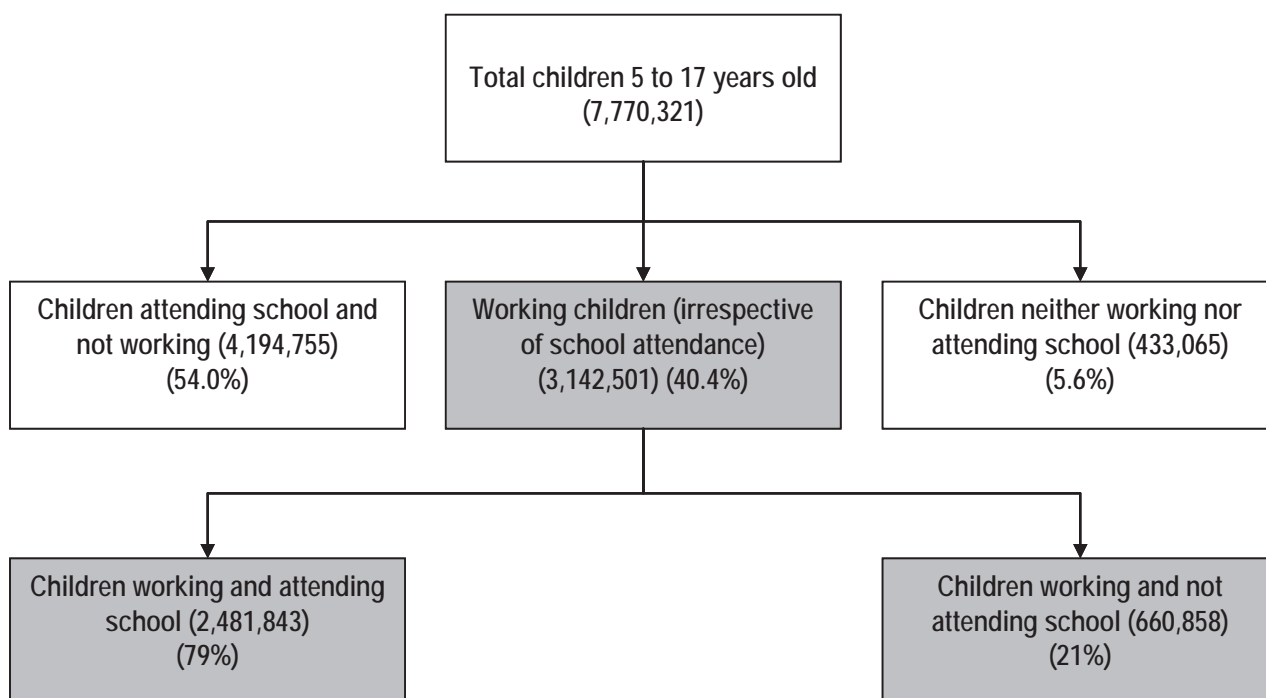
Total children 5 to 17 years old
(7,770,321)

Children attending school and not working (4,194,755)
(54.0%)

Working children (irrespective of school attendance)
(3,142,501) (40.4%)

Children neither working nor attending school (433,065)
(5.6%)

Children working and attending school (2,481,843)
(79%)

Children working and not attending school (660,858)
(21%)